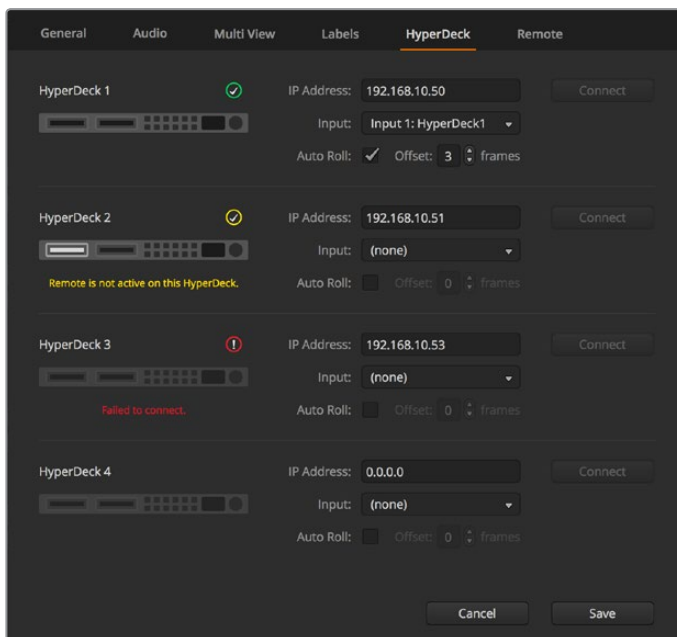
General Audio Multi View Labels HyperDeck Remote

HyperDeck 1
IP Address: 192.168.10.50
Connect
Input: Input 1: HyperDeck1
Auto Roll: ✓ Offset: 3 frames

HyperDeck 2
IP Address: 192.168.10.51
Connect
Remote is not active on this HyperDeck.
Input: (none)
Auto Roll: Offset: 0 frames

HyperDeck 3
IP Address: 192.168.10.53
Connect
Failed to connect.
Input: (none)
Auto Roll: Offset: 0 frames

HyperDeck 4
IP Address: 0.0.0.0
Connect
Input: (none)
Auto Roll: Offset: 0 frames

Cancel
Save